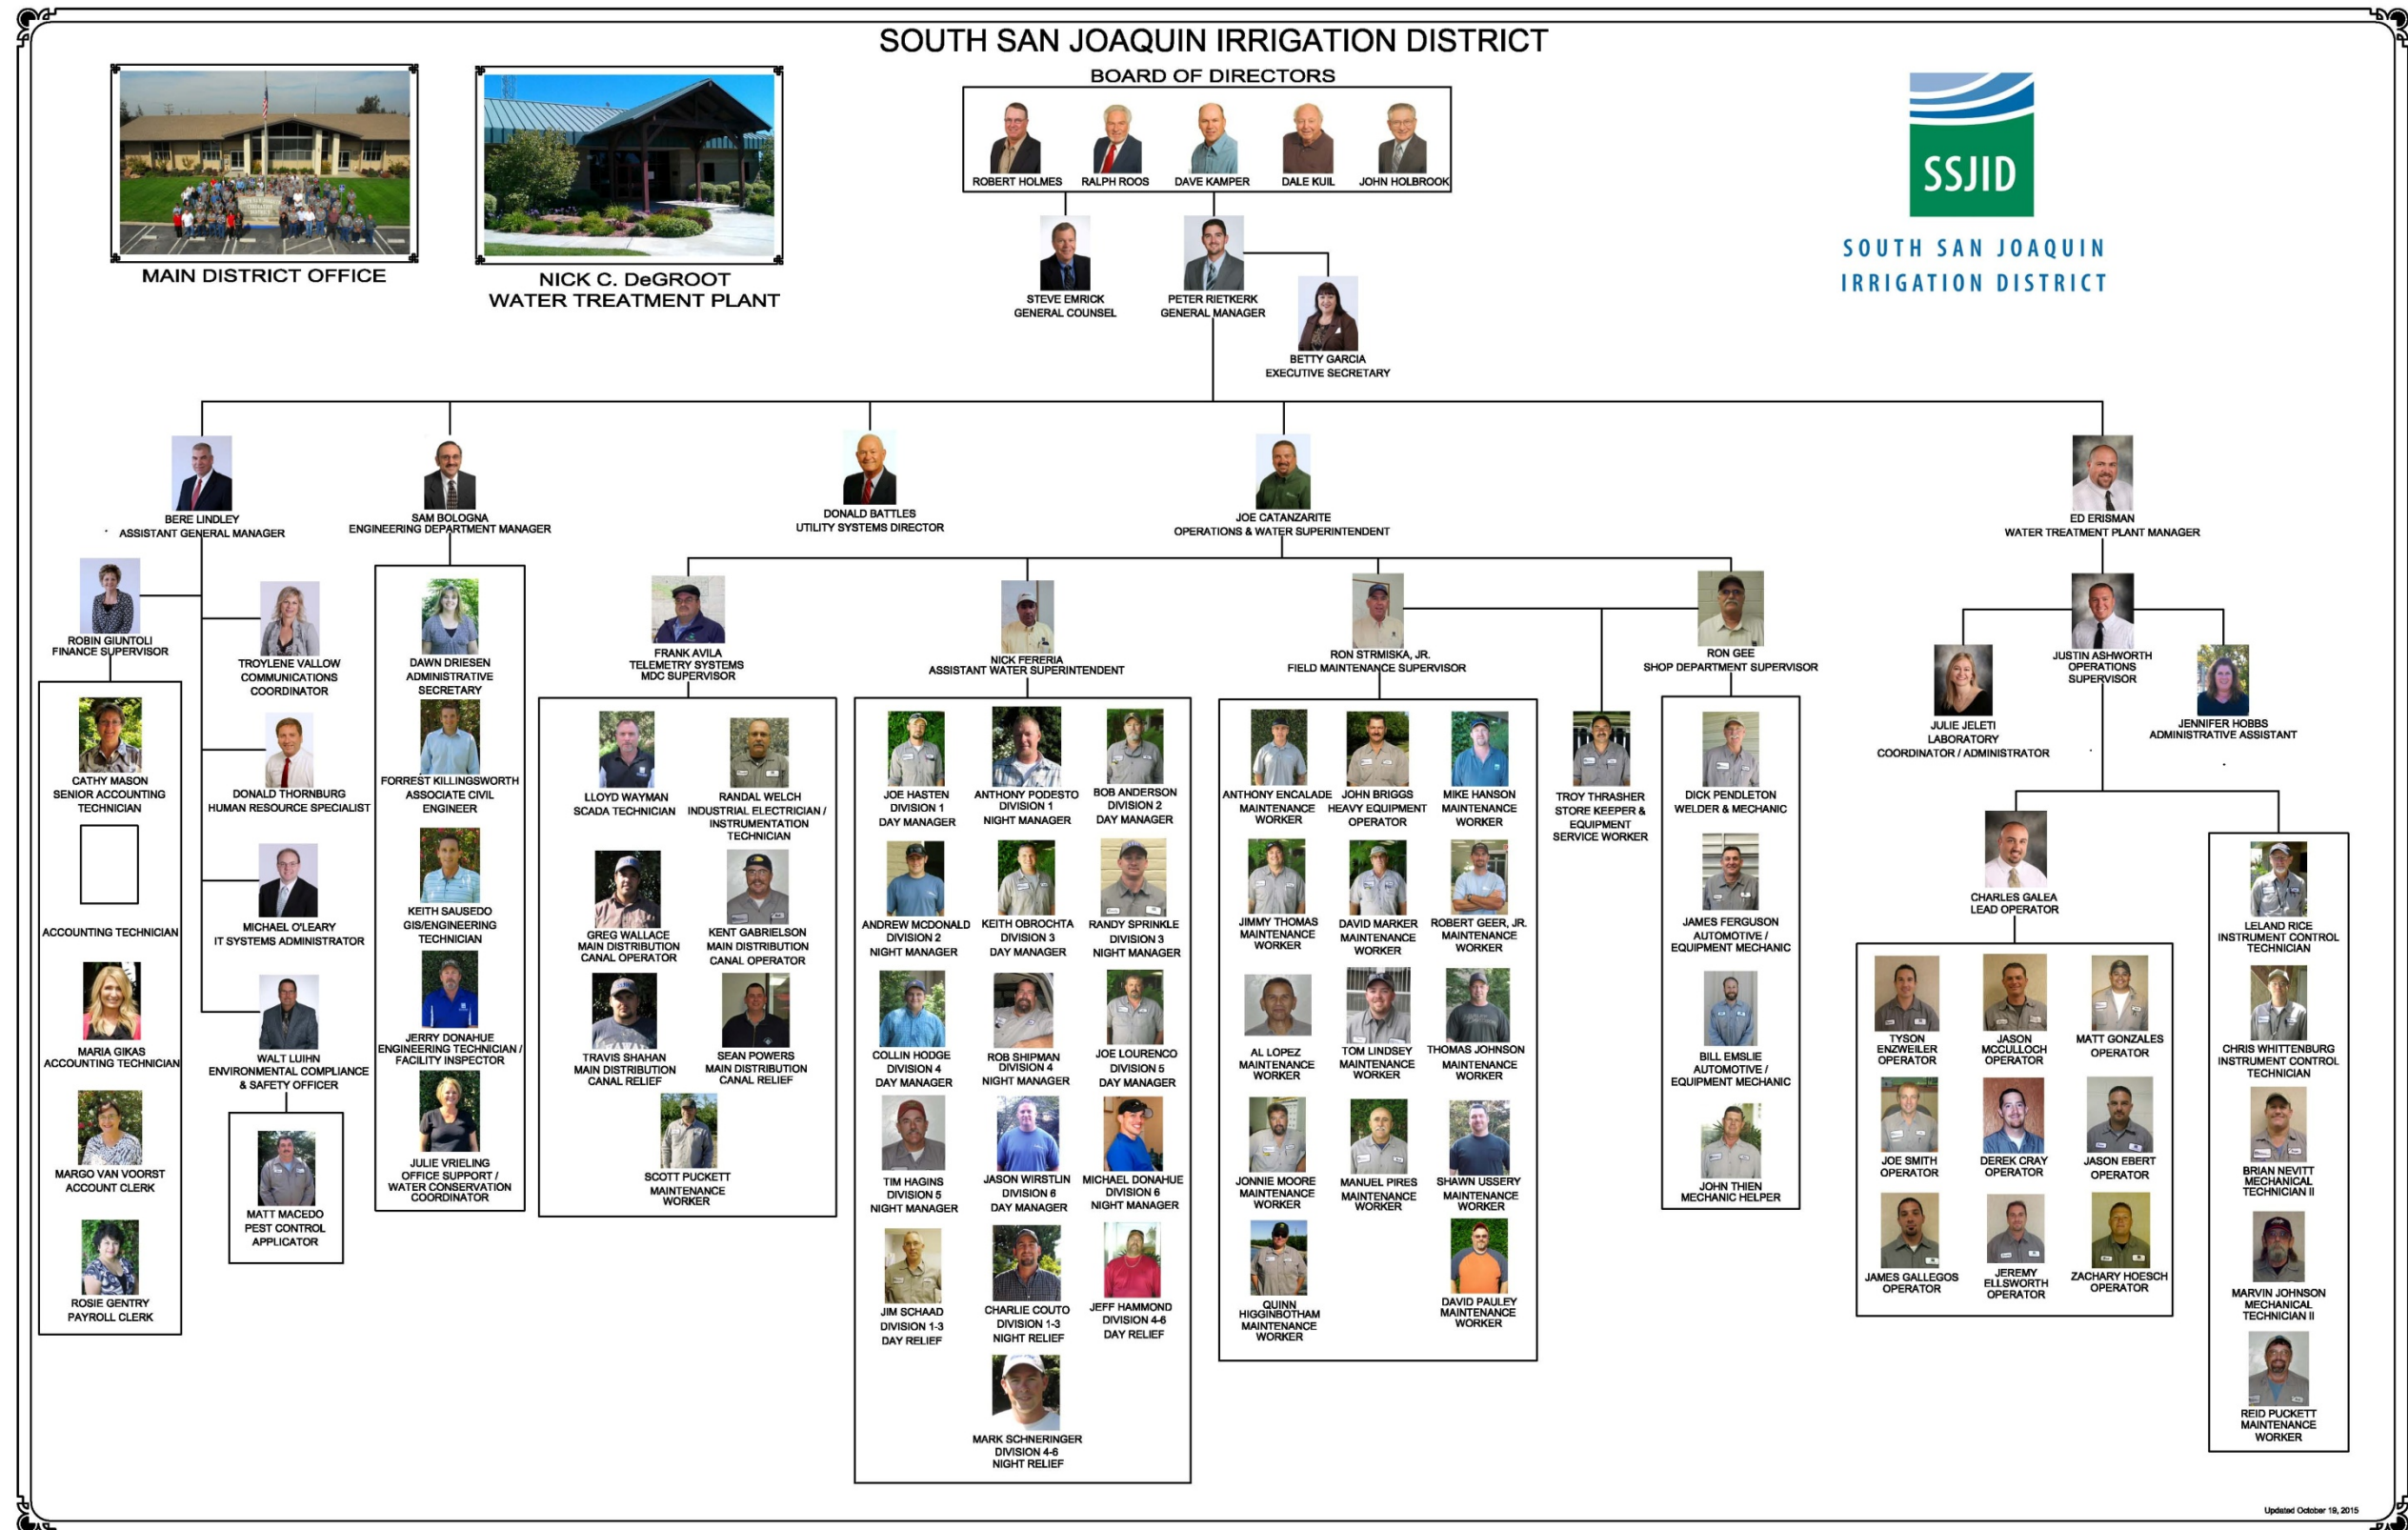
SOUTH SAN JOAQUIN IRRIGATION DISTRICT

BOARD OF DIRECTORS

ROBERT HOLMES
RALPH ROOS
DAVE KAMPER
DALE KUIL
JOHN HOLBROOK

MAIN DISTRICT OFFICE

NICK C. DeGROOT WATER TREATMENT PLANT

SSJID
SOUTH SAN JOAQUIN IRRIGATION DISTRICT

STEVE EMRICK GENERAL COUNSEL

PETER RIETKERK GENERAL MANAGER

BETTY GARCIA EXECUTIVE SECRETARY

BERE LINDLEY ASSISTANT GENERAL MANAGER

SAM BOLOGNA ENGINEERING DEPARTMENT MANAGER

DONALD BATTLES UTILITY SYSTEMS DIRECTOR

JOE CATANZARITE OPERATIONS & WATER SUPERINTENDENT

ED ERISMAN WATER TREATMENT PLANT MANAGER

ROBIN GIUNTOLI FINANCE SUPERVISOR

CATHY MASON SENIOR ACCOUNTING TECHNICIAN

ACCOUNTING TECHNICIAN

MARIA GIKAS ACCOUNTING TECHNICIAN

MARGO VAN VOORST ACCOUNT CLERK

ROSIE GENTRY PAYROLL CLERK

TROYLENE VALLOW COMMUNICATIONS COORDINATOR

DONALD THORNBURG HUMAN RESOURCE SPECIALIST

MICHAEL O'LEARY IT SYSTEMS ADMINISTRATOR

WALT LUIHN ENVIRONMENTAL COMPLIANCE & SAFETY OFFICER

MATT MACEDO PEST CONTROL APPLICATOR

DAWN DRIESEN ADMINISTRATIVE SECRETARY

FORREST KILLINGSWORTH ASSOCIATE CIVIL ENGINEER

KEITH SAUSEDO GIS/ENGINEERING TECHNICIAN

JERRY DONAHUE ENGINEERING TECHNICIAN / FACILITY INSPECTOR

JULIE VRIELING OFFICE SUPPORT / WATER CONSERVATION COORDINATOR

FRANK AVILA TELEMETRY SYSTEMS MDC SUPERVISOR

LLOYD WAYMAN SCADA TECHNICIAN

RANDAL WELCH INDUSTRIAL ELECTRICIAN / INSTRUMENTATION TECHNICIAN

GREG WALLACE MAIN DISTRIBUTION CANAL OPERATOR

KENT GABRIELSON MAIN DISTRIBUTION CANAL OPERATOR

TRAVIS SHAHAN MAIN DISTRIBUTION CANAL RELIEF

SEAN POWERS MAIN DISTRIBUTION CANAL RELIEF

SCOTT PUCKETT MAINTENANCE WORKER

NICK FERERIA ASSISTANT WATER SUPERINTENDENT

JOE HASTEN DIVISION 1 DAY MANAGER

ANTHONY PODESTO DIVISION 1 NIGHT MANAGER

BOB ANDERSON DIVISION 2 DAY MANAGER

ANDREW MCDONALD DIVISION 2 NIGHT MANAGER

KEITH OBROCHTA DIVISION 3 DAY MANAGER

RANDY SPRINKLE DIVISION 3 NIGHT MANAGER

COLLIN HODGE DIVISION 4 DAY MANAGER

ROB SHIPMAN DIVISION 4 NIGHT MANAGER

JOE LOURENCO DIVISION 5 DAY MANAGER

TIM HAGINS DIVISION 5 NIGHT MANAGER

JASON WIRSTLIN DIVISION 6 DAY MANAGER

MICHAEL DONAHUE DIVISION 6 NIGHT MANAGER

JIM SCHAAD DIVISION 1-3 DAY RELIEF

CHARLIE COUTO DIVISION 1-3 NIGHT RELIEF

JEFF HAMMOND DIVISION 4-6 DAY RELIEF

MARK SCHNERINGER DIVISION 4-6 NIGHT RELIEF

RON STRMISKA, JR. FIELD MAINTENANCE SUPERVISOR

ANTHONY ENCALADE MAINTENANCE WORKER

JOHN BRIGGS HEAVY EQUIPMENT OPERATOR

MIKE HANSON MAINTENANCE WORKER

JIMMY THOMAS MAINTENANCE WORKER

DAVID MARKER MAINTENANCE WORKER

ROBERT GEER, JR. MAINTENANCE WORKER

AL LOPEZ MAINTENANCE WORKER

TOM LINDSEY MAINTENANCE WORKER

THOMAS JOHNSON MAINTENANCE WORKER

JONNIE MOORE MAINTENANCE WORKER

MANUEL PIRES MAINTENANCE WORKER

SHAWN USSERY MAINTENANCE WORKER

QUINN HIGGINBOTHAM MAINTENANCE WORKER

DAVID PAULEY MAINTENANCE WORKER

TROY THRASHER STORE KEEPER & EQUIPMENT SERVICE WORKER

RON GEE SHOP DEPARTMENT SUPERVISOR

DICK PENDLETON WELDER & MECHANIC

JAMES FERGUSON AUTOMOTIVE / EQUIPMENT MECHANIC

BILL EMSLIE AUTOMOTIVE / EQUIPMENT MECHANIC

JOHN THIEN MECHANIC HELPER

JUSTIN ASHWORTH OPERATIONS SUPERVISOR

JULIE JELETI LABORATORY COORDINATOR / ADMINISTRATOR

JENNIFER HOBBS ADMINISTRATIVE ASSISTANT

CHARLES GALEA LEAD OPERATOR

TYSON ENZWEILER OPERATOR

JASON MCCULLOCH OPERATOR

MATT GONZALES OPERATOR

JOE SMITH OPERATOR

DEREK CRAY OPERATOR

JASON EBERT OPERATOR

JAMES GALLEGOS OPERATOR

JEREMY ELLSWORTH OPERATOR

ZACHARY HOESCH OPERATOR

LELAND RICE INSTRUMENT CONTROL TECHNICIAN

CHRIS WHITTENBURG INSTRUMENT CONTROL TECHNICIAN

BRIAN NEVITT MECHANICAL TECHNICIAN II

MARVIN JOHNSON MECHANICAL TECHNICIAN II

REID PUCKETT MAINTENANCE WORKER

Updated October 19, 2015